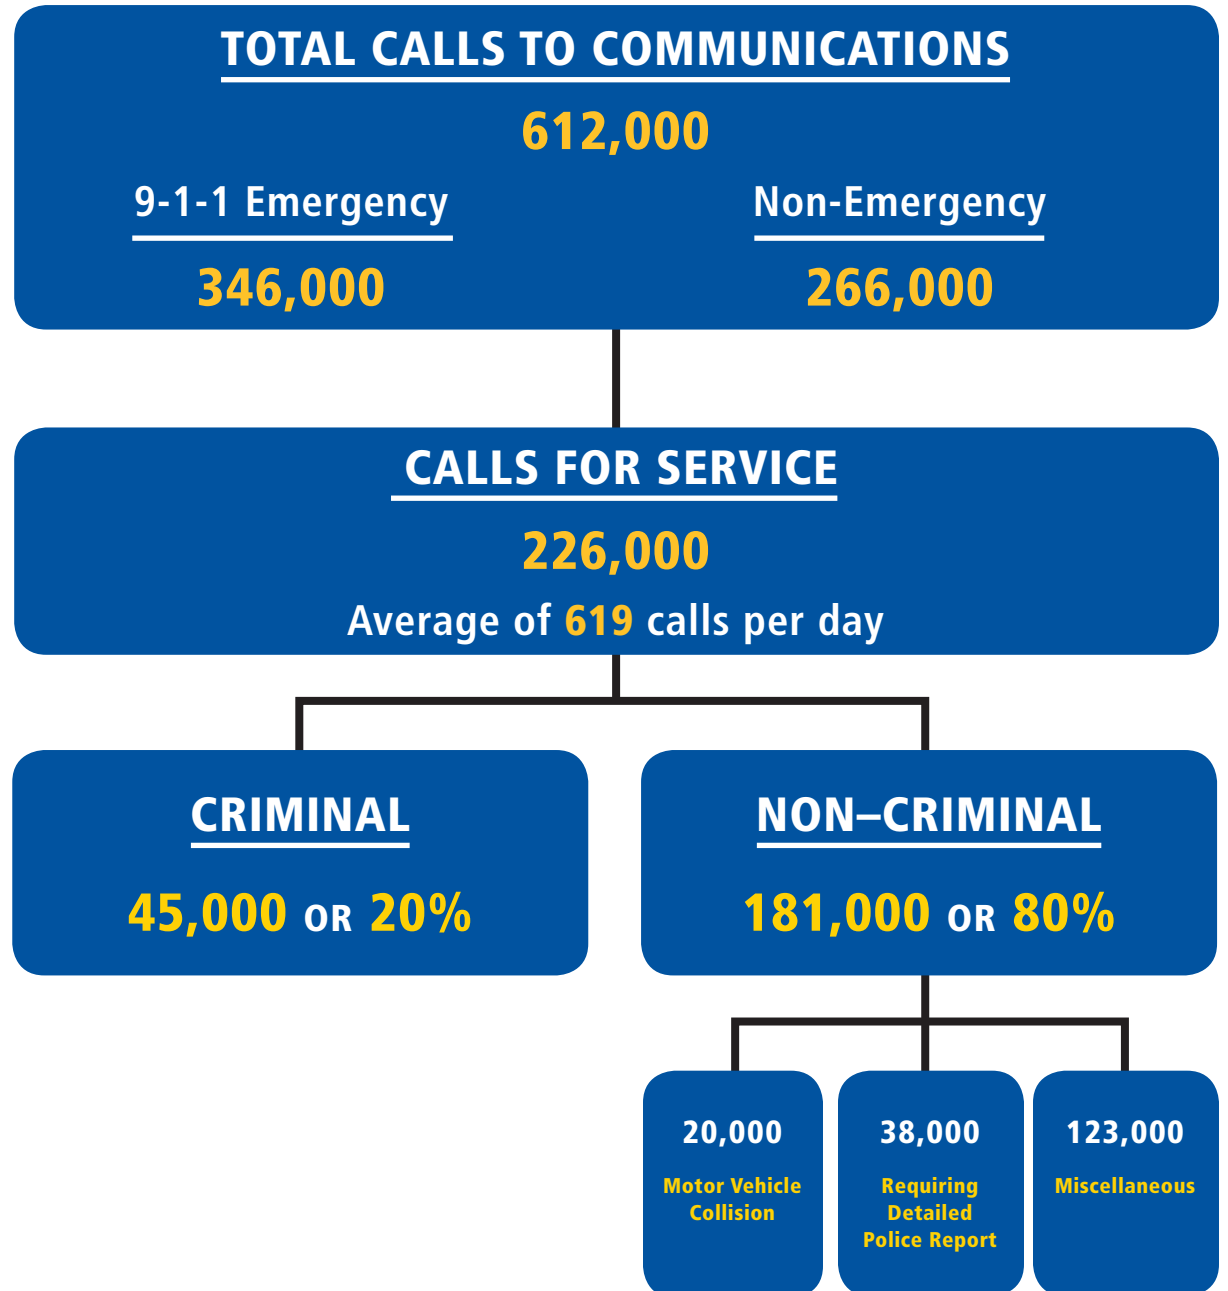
TOTAL CALLS TO COMMUNICATIONS

612,000

9-1-1 Emergency

346,000

Non-Emergency

266,000

CALLS FOR SERVICE

226,000

Average of 619 calls per day

CRIMINAL

45,000 OR 20%

NON–CRIMINAL

181,000 OR 80%

20,000

Motor Vehicle Collision

38,000

Requiring Detailed Police Report

123,000

Miscellaneous